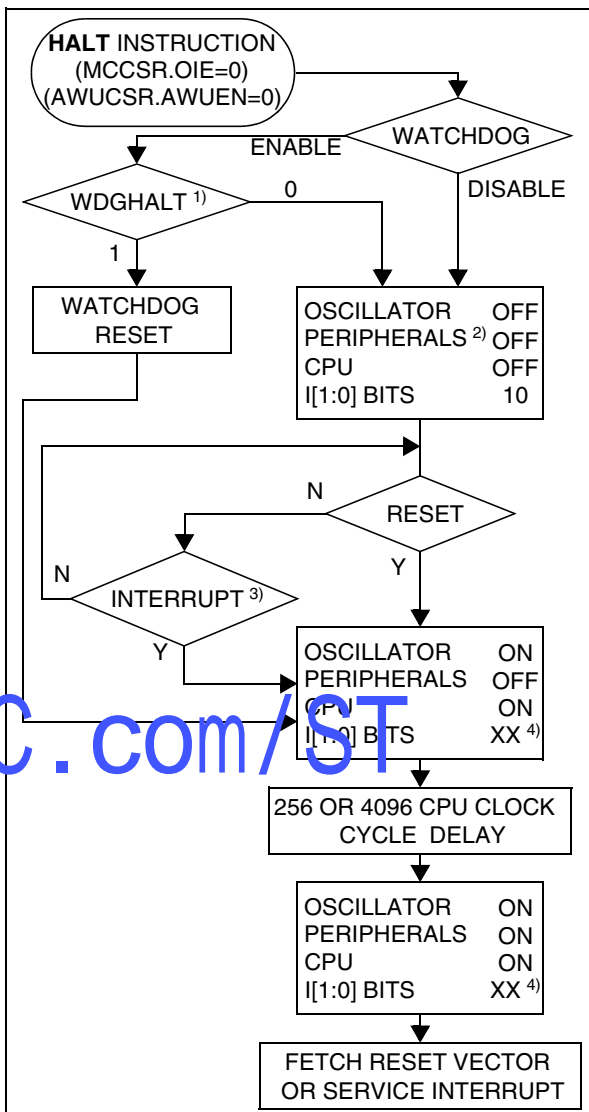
HALT INSTRUCTION
(MCCSR.OIE=0)
(AWUCSR.AWUEN=0)

WATCHDOG

ENABLE

DISABLE

WDGHALT $^{1)}$

0

1

WATCHDOG RESET

OSCILLATOR OFF
PERIPHERALS $^{2)}$ OFF
CPU OFF
I[1:0] BITS 10

N

RESET

Y

N

INTERRUPT $^{3)}$

Y

OSCILLATOR ON
PERIPHERALS OFF
CPU ON
I[1:0] BITS XX $^{4)}$

c.com/ST

256 OR 4096 CPU CLOCK CYCLE DELAY

OSCILLATOR ON
PERIPHERALS ON
CPU ON
I[1:0] BITS XX $^{4)}$

FETCH RESET VECTOR OR SERVICE INTERRUPT